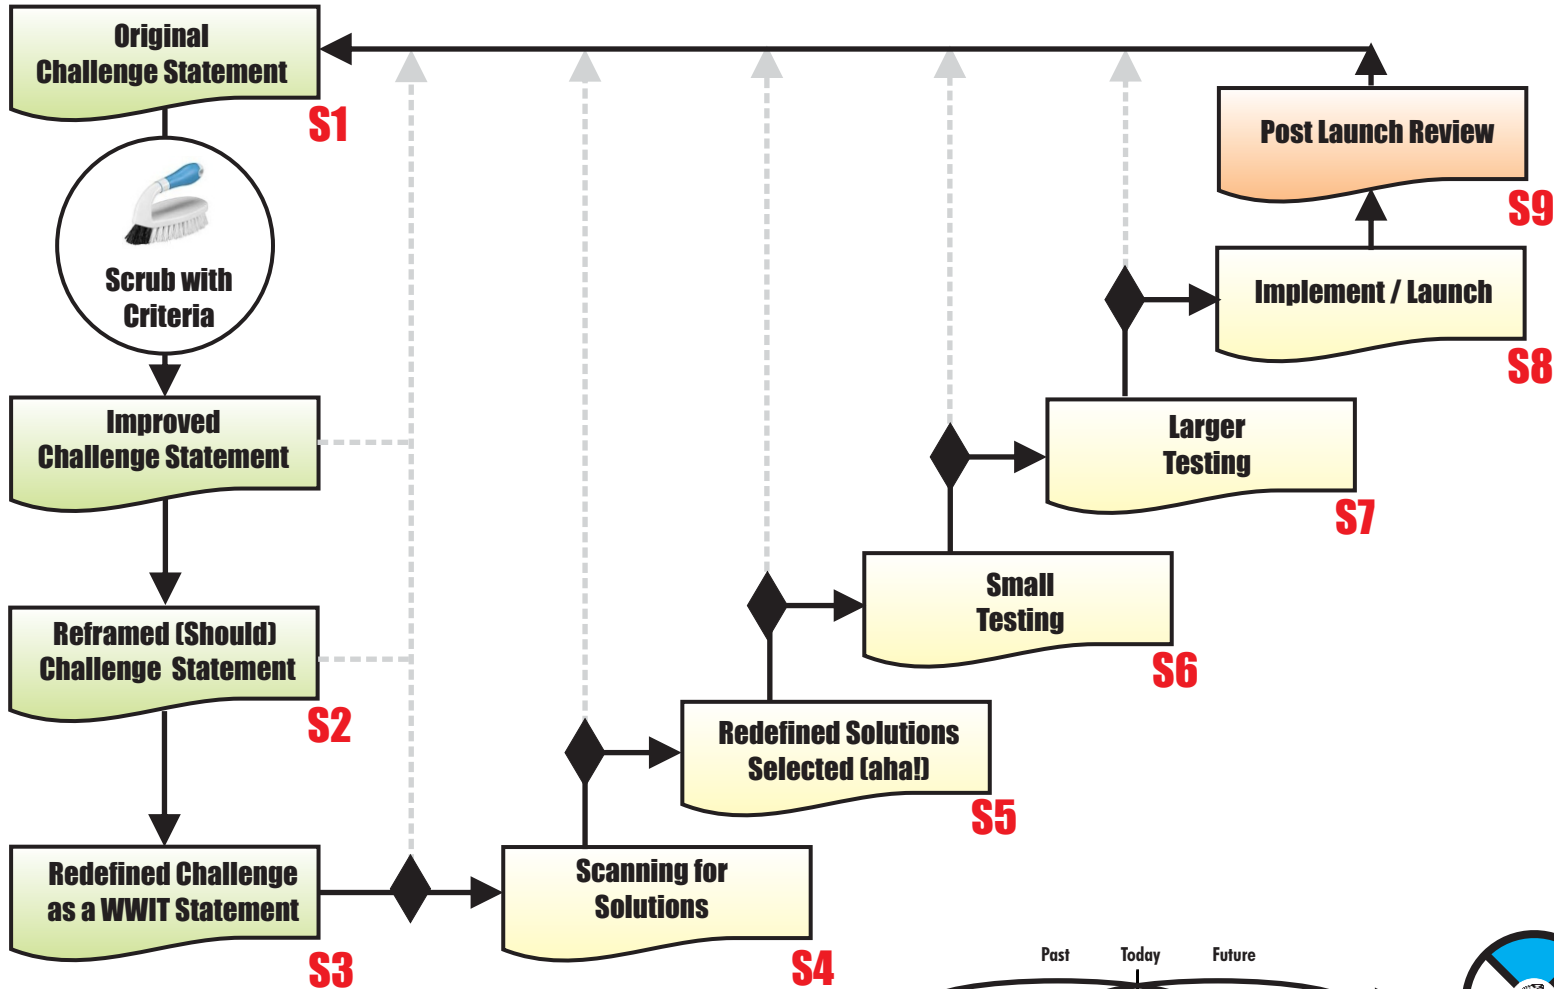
Original Challenge Statement

S1

Scrub with Criteria

Improved Challenge Statement

Reframed (Should) Challenge Statement

S2

Redefined Challenge as a WWIT Statement

S3

Scanning for Solutions

S4

Redefined Solutions Selected (aha!)

S5

Small Testing

S6

Larger Testing

S7

Implement / Launch

S8

Post Launch Review

S9

Past Today Future